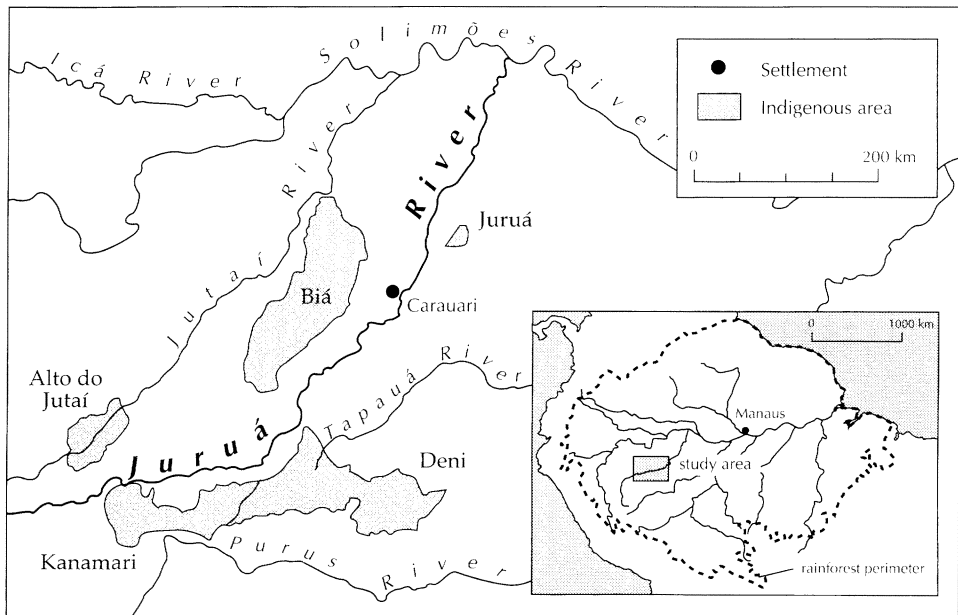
Içá River

Solimões River

Settlement

Indigenous area

0

200 km

Jutaí River

River

Juruá

Biá

Carauari

Alto do Jutaí

Juruá

Tapauá River

Deni

Kanamari

Purus River

0

1000 km

Manaus

study area

rainforest perimeter